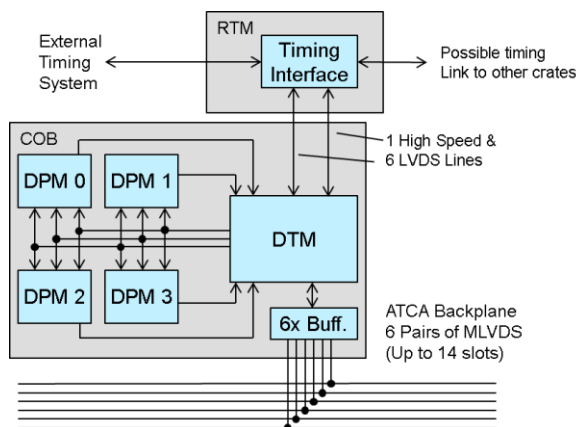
RTM

External Timing System

Timing Interface

Possible timing Link to other crates

COB

1 High Speed & 6 LVDS Lines

DPM 0

DPM 1

DTM

DPM 2

DPM 3

6x Buff.

ATCA Backplane 6 Pairs of MLVDS (Up to 14 slots)